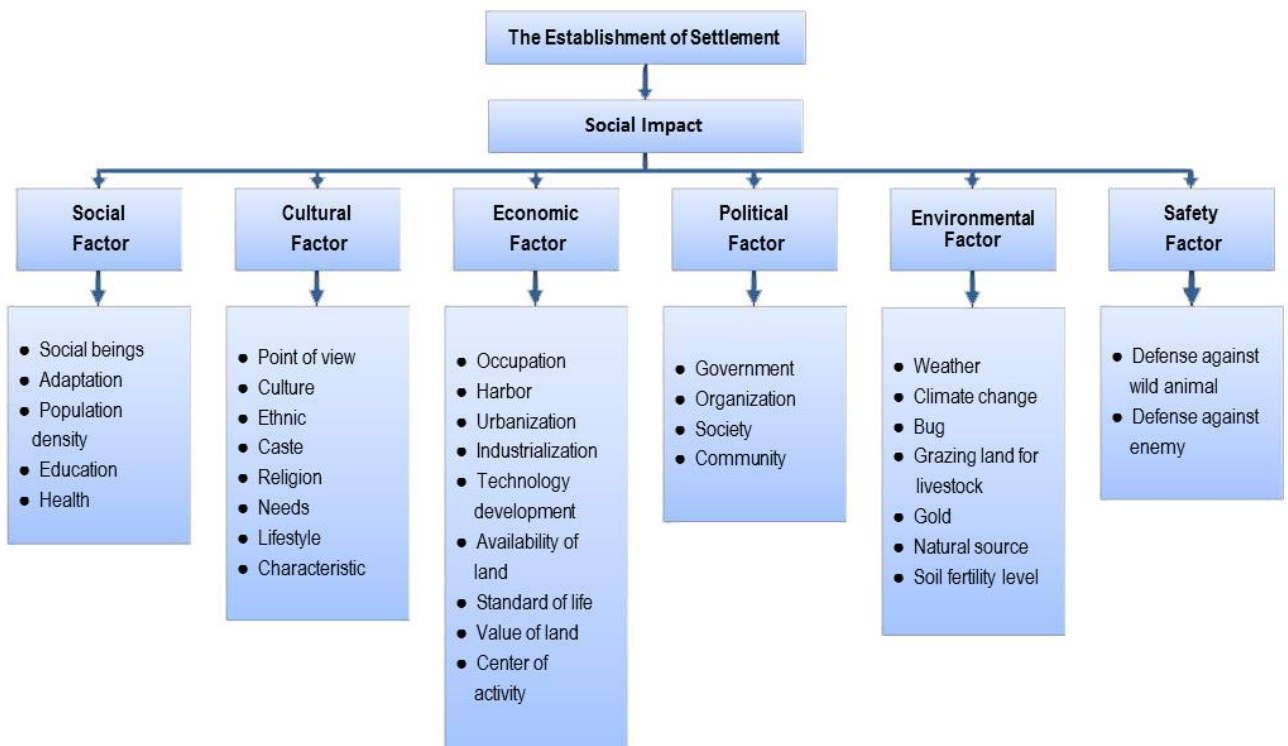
The Establishment of Settlement

Social Impact

Social Factor

- Social beings
- Adaptation
- Population density
- Education
- Health

Cultural Factor

- Point of view
- Culture
- Ethnic
- Caste
- Religion
- Needs
- Lifestyle
- Characteristic

Economic Factor

- Occupation
- Harbor
- Urbanization
- Industrialization
- Technology development
- Availability of land
- Standard of life
- Value of land
- Center of activity

Political Factor

- Government
- Organization
- Society
- Community

Environmental Factor

- Weather
- Climate change
- Bug
- Grazing land for livestock
- Gold
- Natural source
- Soil fertility level

Safety Factor

- Defense against wild animal
- Defense against enemy